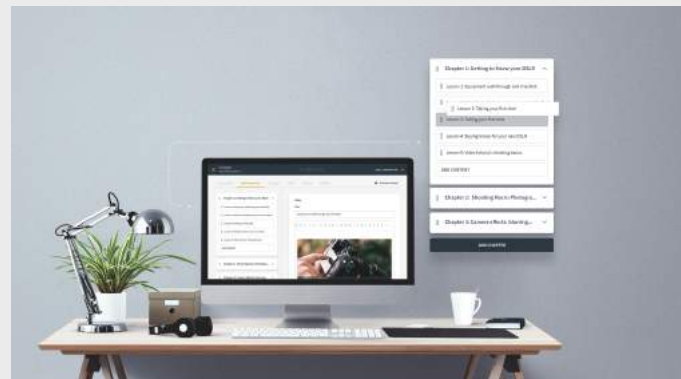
Chapter 1: Getting to Know your DSLR

Lesson 1: Equipment walkthrough and checklist

Lesson 3: Taking your first shot

Lesson 2: Setting your first shot

Lesson 4: Buying lenses for your new DSLR

Lesson 5: Video tutorial: shooting basics

ADD CONTENT

Chapter 2: Shooting Basics: Photogra...

Chapter 3: Camera Basics: Starting...

ADD CHAPTER